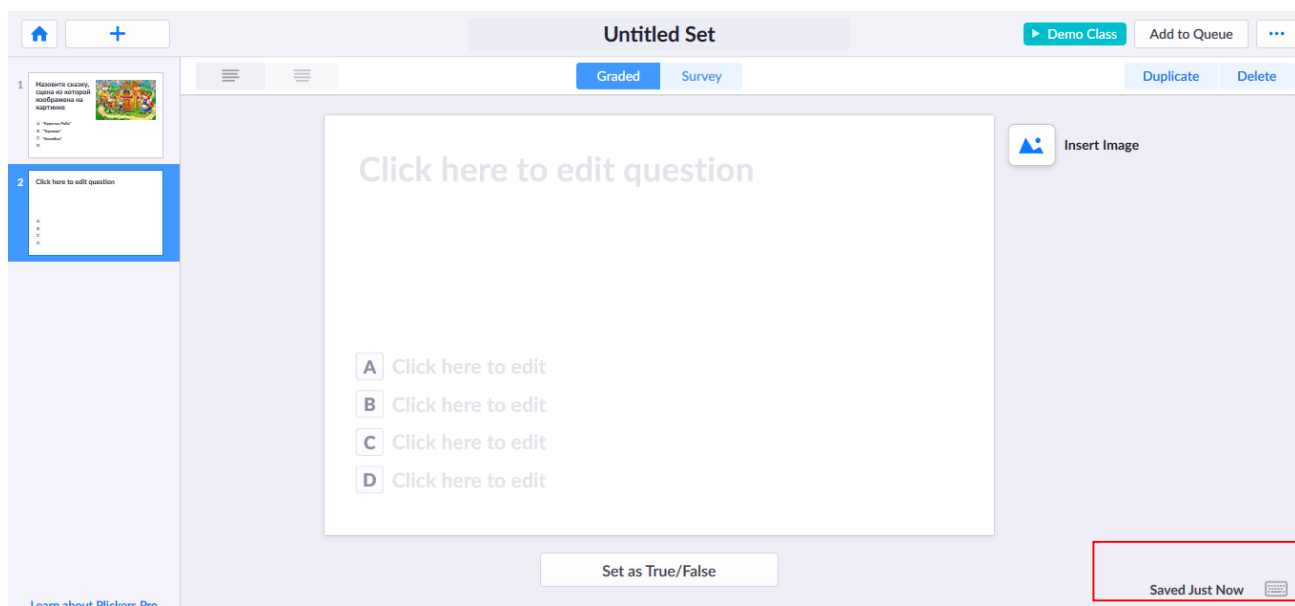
+

Untitled Set

Demo Class

Add to Queue

...

1

Назовите сказку, сцена из которой изображена на картинке

A "Курочка Ряба"

B "Теремок"

C "Колобок"

D

2

Click here to edit question

A

B

C

D

Graded

Survey

Duplicate

Delete

Insert Image

Click here to edit question

A Click here to edit

B Click here to edit

C Click here to edit

D Click here to edit

Set as True/False

Saved Just Now

Learn about Plickers Pro